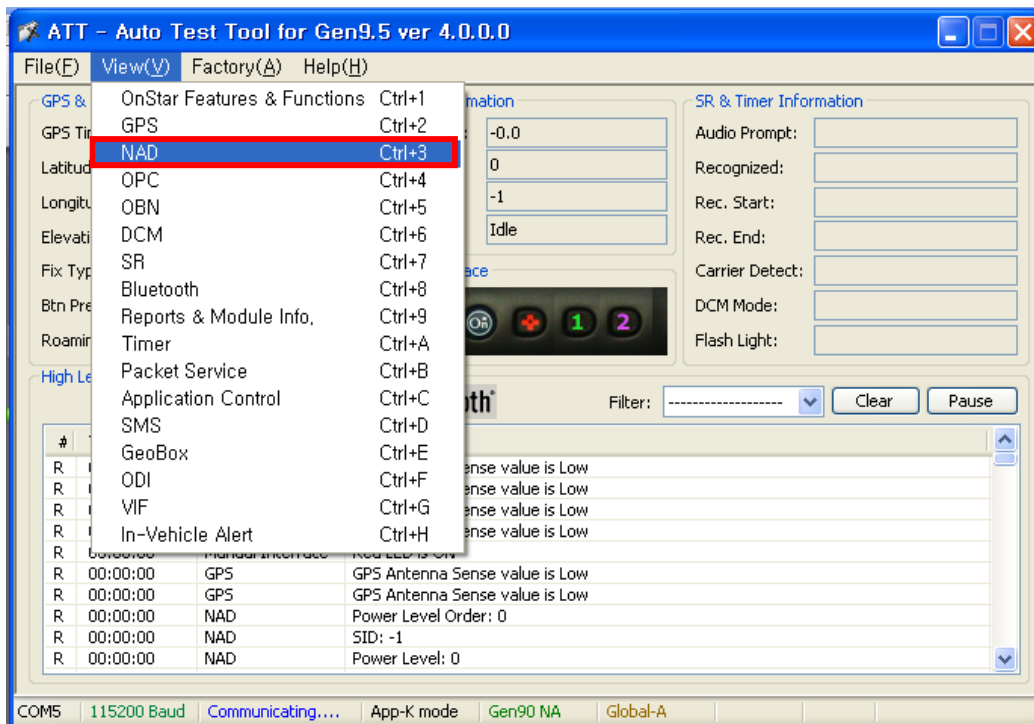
ATT - Auto Test Tool for Gen9.5 ver 4.0.0.0

File(F) View(V) Factory(A) Help(H)

OnStar Features & Functions Ctrl+1
GPS Ctrl+2
NAD Ctrl+3
OPC Ctrl+4
OBN Ctrl+5
DCM Ctrl+6
SR Ctrl+7
Bluetooth Ctrl+8
Reports & Module Info. Ctrl+9
Timer Ctrl+A
Packet Service Ctrl+B
Application Control Ctrl+C
SMS Ctrl+D
GeoBox Ctrl+E
ODI Ctrl+F
VIF Ctrl+G
In-Vehicle Alert Ctrl+H

GPS & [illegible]
GPS Ti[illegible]
Latitud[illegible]
Longitu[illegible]
Elevati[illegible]
Fix Typ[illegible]
Btn Pre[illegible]
Roamin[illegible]

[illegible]rmation
-0.0
0
-1
Idle

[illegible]ace

SR & Timer Information
Audio Prompt:
Recognized:
Rec. Start:
Rec. End:
Carrier Detect:
DCM Mode:
Flash Light:

High Le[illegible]
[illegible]oth
Filter: ------------------ Clear Pause

| # | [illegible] | | |
|---|---|---|---|
| R | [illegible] | | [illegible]ense value is Low |
| R | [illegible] | | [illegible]ense value is Low |
| R | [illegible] | | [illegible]ense value is Low |
| R | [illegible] | | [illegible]ense value is Low |
| R | 00:00:00 | Manual Interface | Red LED is ON |
| R | 00:00:00 | GPS | GPS Antenna Sense value is Low |
| R | 00:00:00 | GPS | GPS Antenna Sense value is Low |
| R | 00:00:00 | NAD | Power Level Order: 0 |
| R | 00:00:00 | NAD | SID: -1 |
| R | 00:00:00 | NAD | Power Level: 0 |

COM5 115200 Baud Communicating.... App-K mode Gen90 NA Global-A